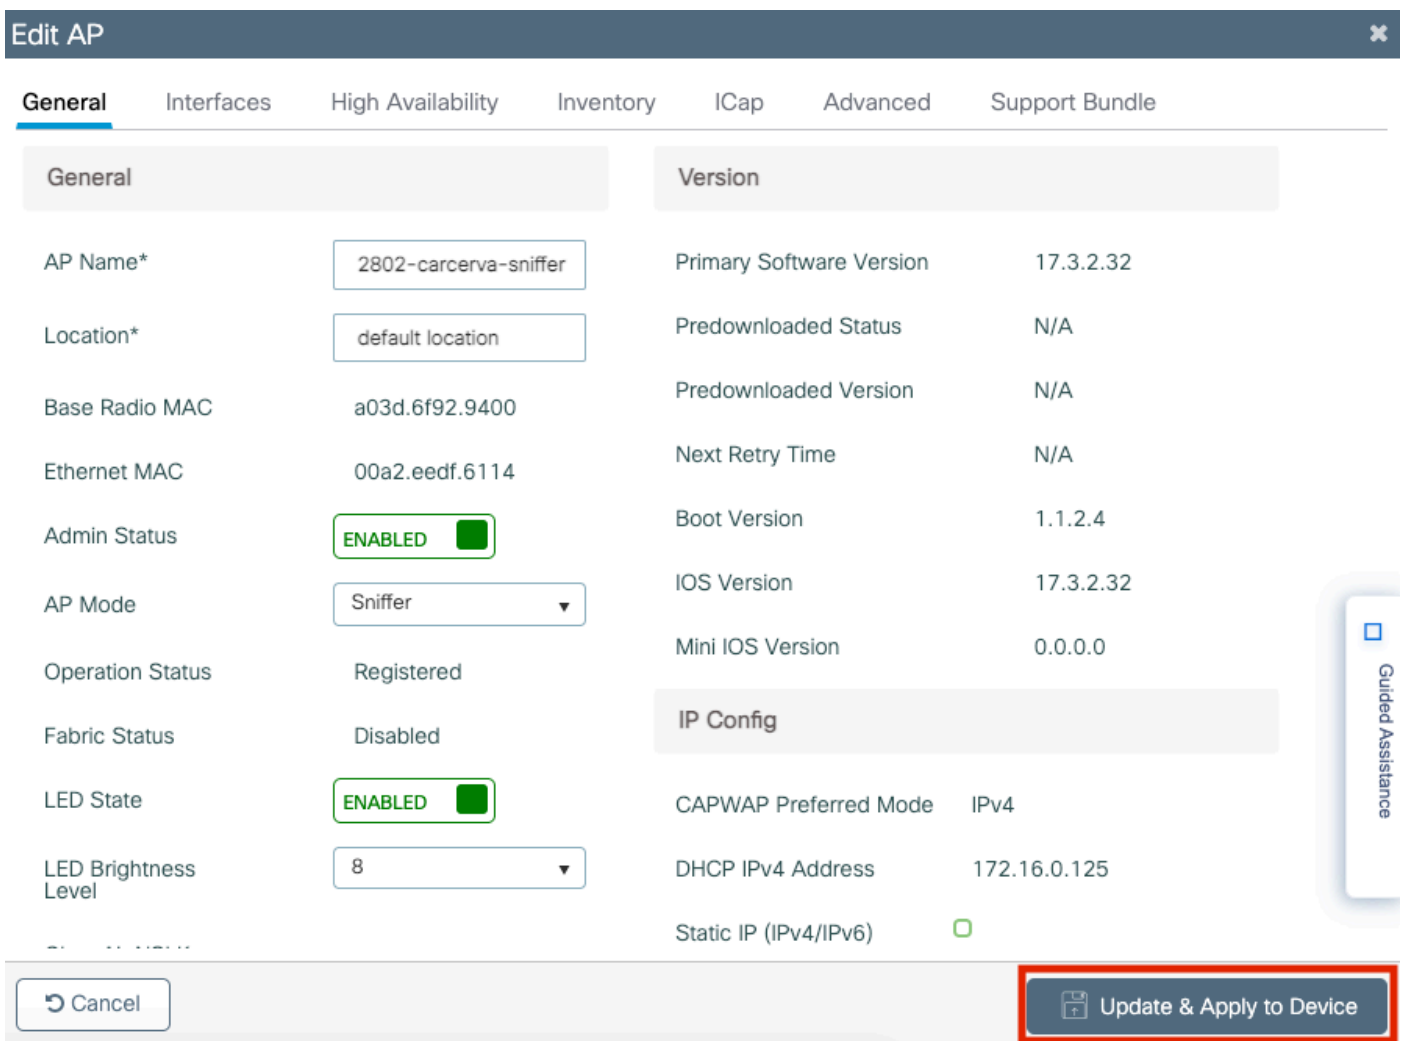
Edit AP

General Interfaces High Availability Inventory ICap Advanced Support Bundle

General

AP Name* 2802-carcerva-sniffer

Location* default location

Base Radio MAC a03d.6f92.9400

Ethernet MAC 00a2.eedf.6114

Admin Status ENABLED

AP Mode Sniffer

Operation Status Registered

Fabric Status Disabled

LED State ENABLED

LED Brightness Level 8

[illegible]

Version

Primary Software Version 17.3.2.32

Predownloaded Status N/A

Predownloaded Version N/A

Next Retry Time N/A

Boot Version 1.1.2.4

IOS Version 17.3.2.32

Mini IOS Version 0.0.0.0

IP Config

CAPWAP Preferred Mode IPv4

DHCP IPv4 Address 172.16.0.125

Static IP (IPv4/IPv6)

Guided Assistance

Cancel

Update & Apply to Device